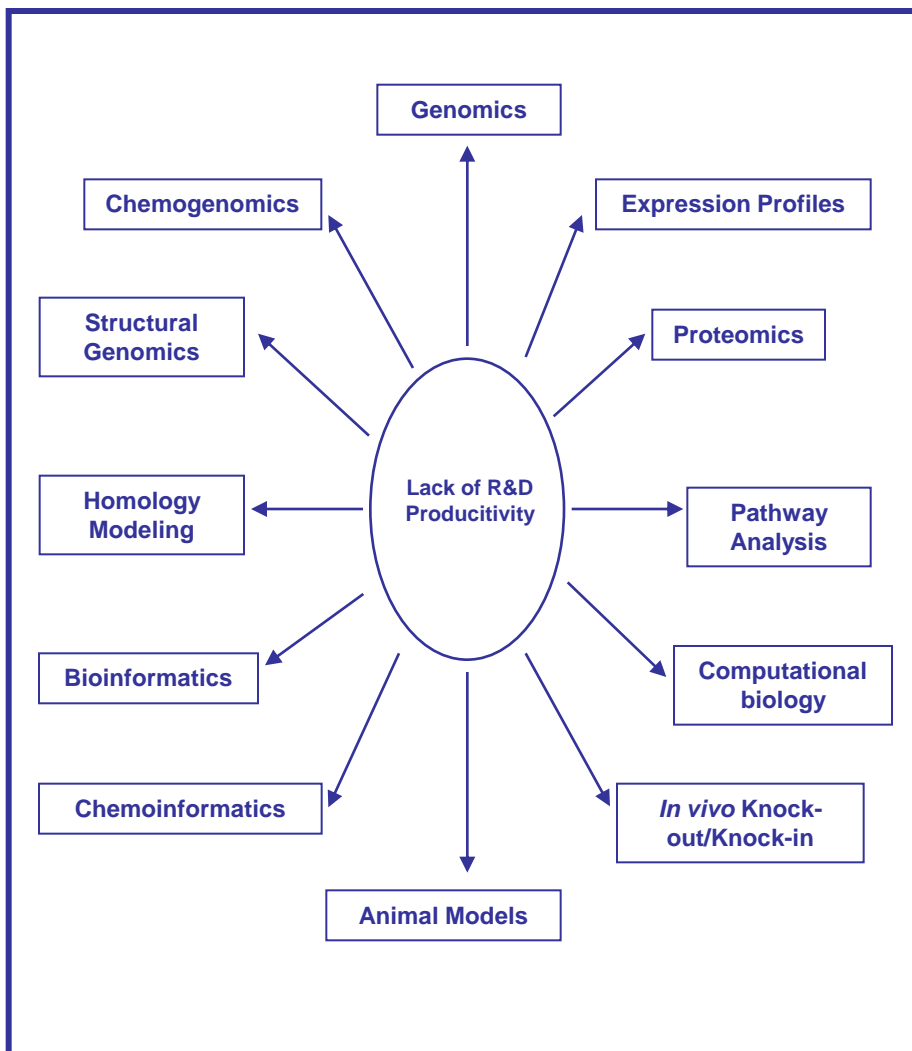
Genomics

Chemogenomics

Expression Profiles

Structural Genomics

Proteomics

Lack of R&D Producitivity

Homology Modeling

Pathway Analysis

Bioinformatics

Computational biology

Chemoinformatics

In vivo Knock-out/Knock-in

Animal Models